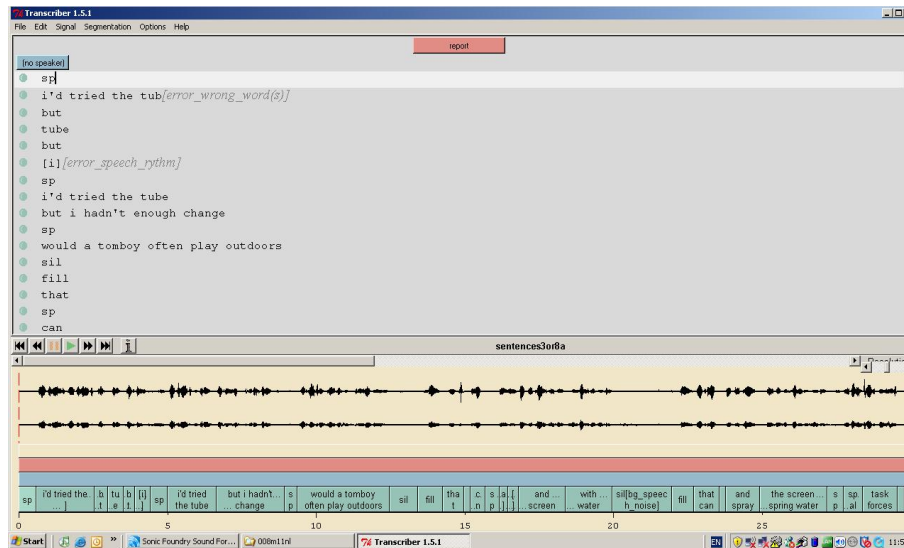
Transcriber 1.5.1
File Edit Signal Segmentation Options Help

report

[no speaker]

sp
i'd tried the tub[error_wrong_word(s)]
but
tube
but
[i][error_speech_rythm]
sp
i'd tried the tube
but i hadn't enough change
sp
would a tomboy often play outdoors
sil
fill
that
sp
can

sentences3or8a

| sp | i'd tried the ... | b .t | tu .e | b .t | [i] ...] | sp | i'd tried the tube | but i hadn't ... change | s p | would a tomboy often play outdoors | sil | fill | tha t | .c .n | s p | .a ].i | .[ ... | and ... screen | with ... water | sil[bg_speec h_noise] | fill | that can | and spray | the screen ... spring water | s p | sp. ..al | task forces |

0 5 10 15 20 25

Start | Sonic Foundry Sound For... | 008m11nl | Transcriber 1.5.1 | EN | 11:5